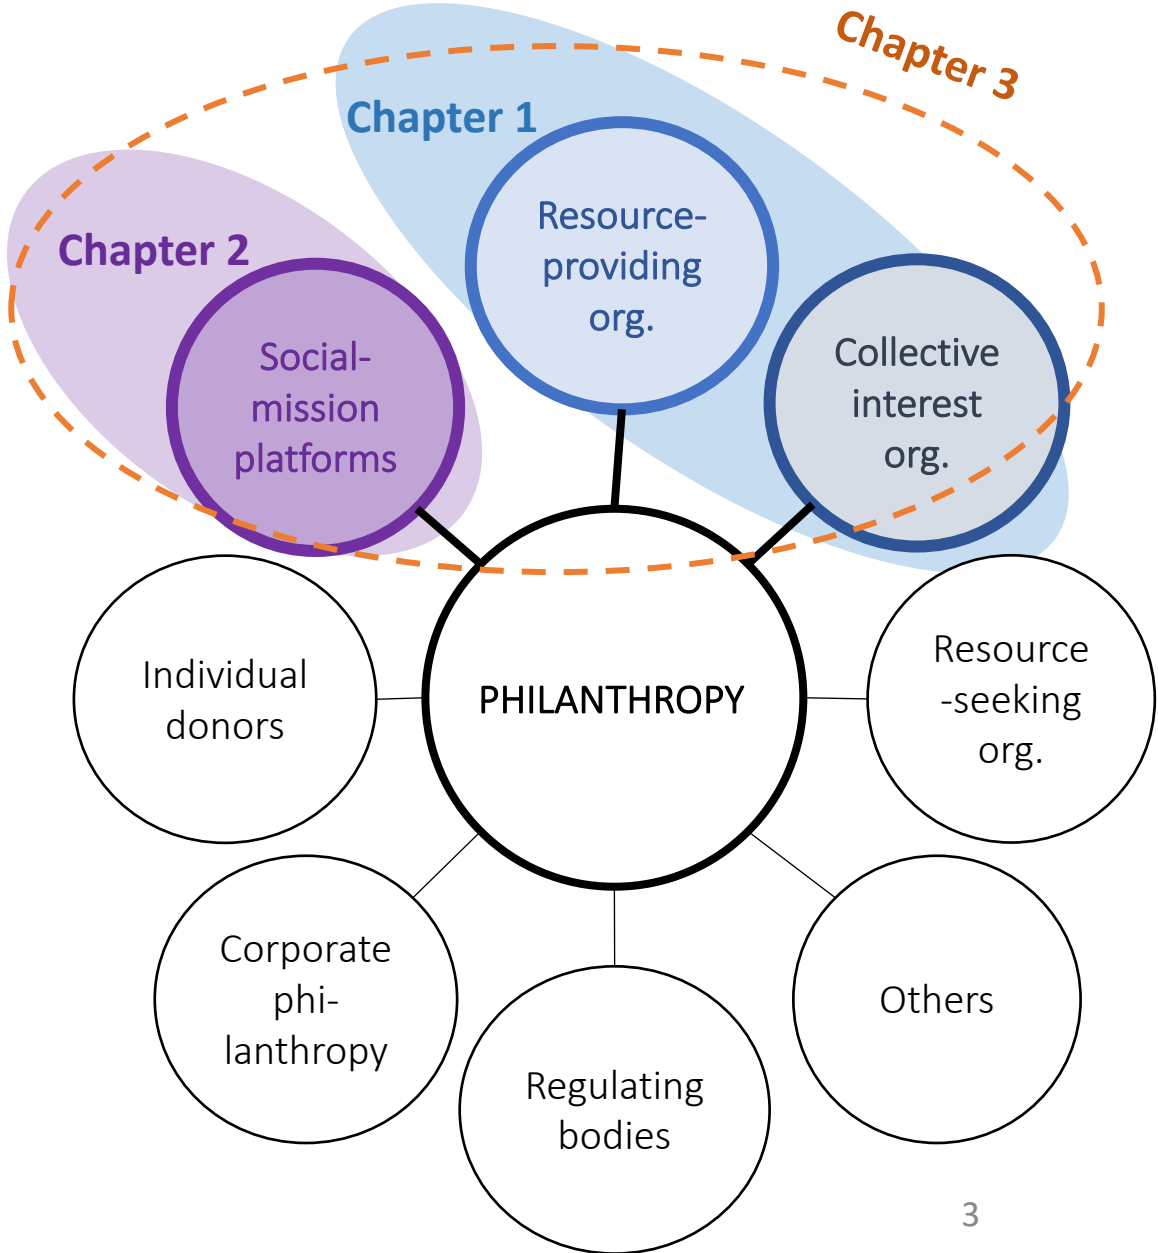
Chapter 3

Chapter 1

Chapter 2

Resource-providing org.

Social-mission platforms

Collective interest org.

Individual donors

PHILANTHROPY

Resource-seeking org.

Corporate philanthropy

Others

Regulating bodies

3